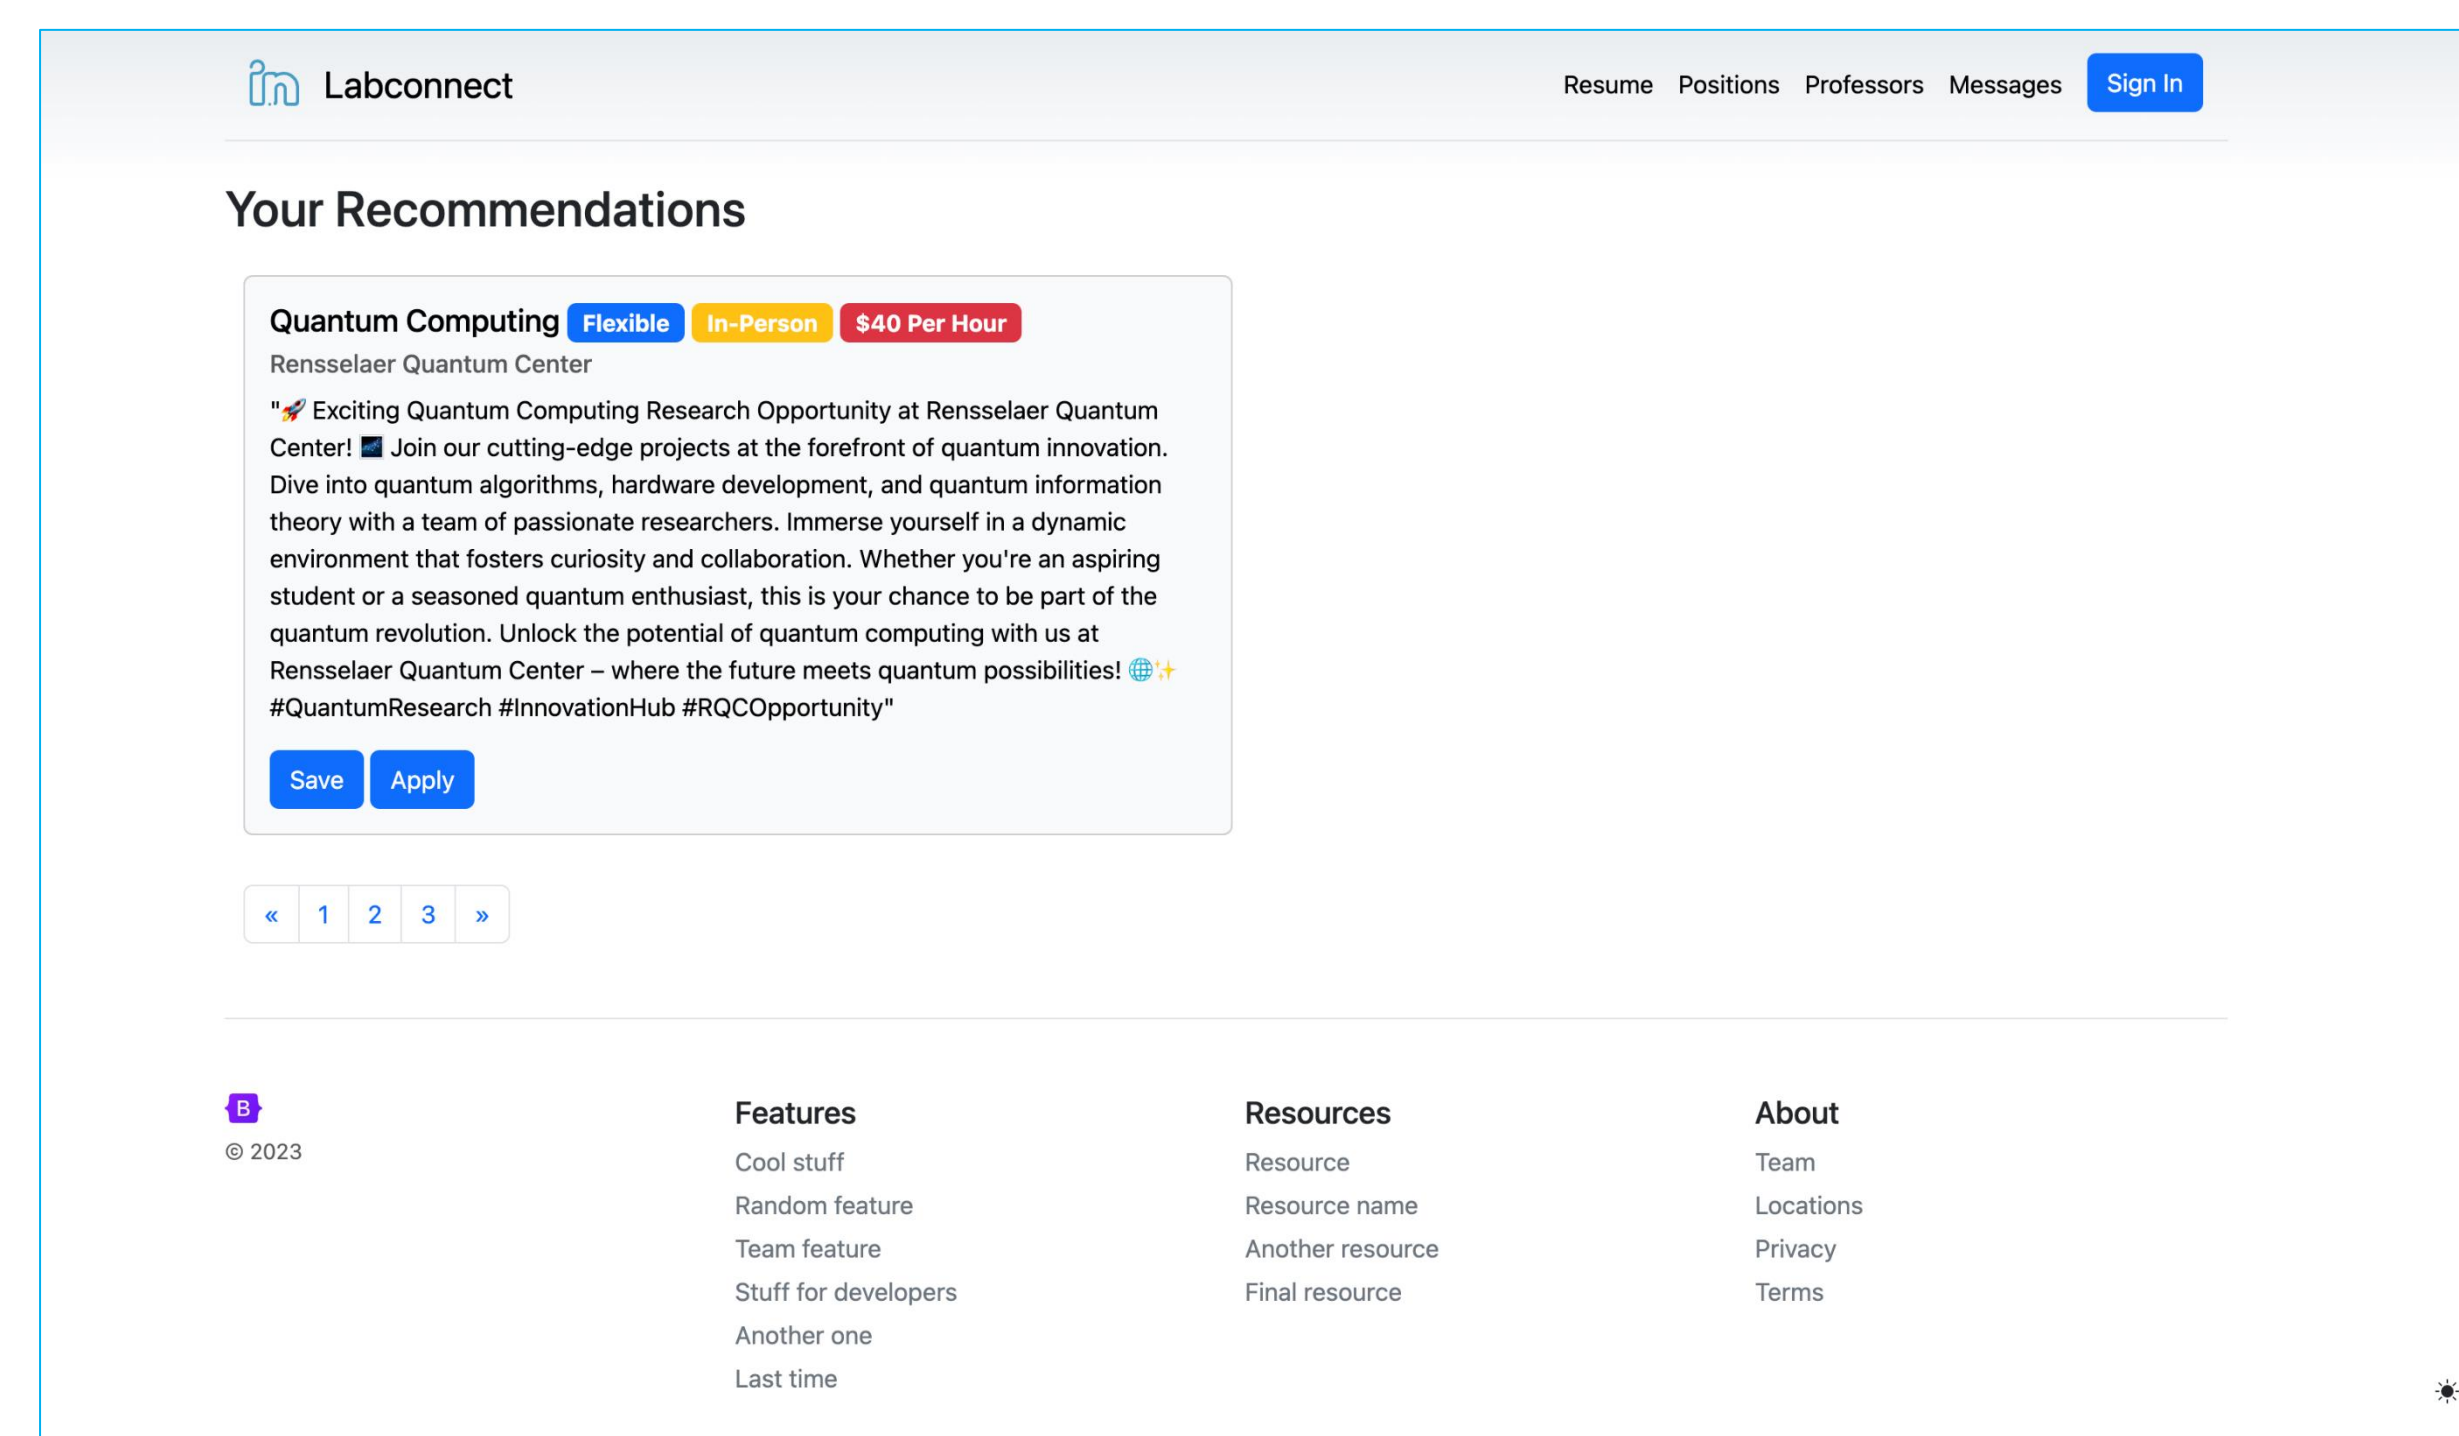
Labconnect

Resume Positions Professors Messages Sign In

Your Recommendations

Quantum Computing Flexible In-Person $40 Per Hour

Rensselaer Quantum Center

"🚀 Exciting Quantum Computing Research Opportunity at Rensselaer Quantum Center! 🌌 Join our cutting-edge projects at the forefront of quantum innovation. Dive into quantum algorithms, hardware development, and quantum information theory with a team of passionate researchers. Immerse yourself in a dynamic environment that fosters curiosity and collaboration. Whether you're an aspiring student or a seasoned quantum enthusiast, this is your chance to be part of the quantum revolution. Unlock the potential of quantum computing with us at Rensselaer Quantum Center – where the future meets quantum possibilities! 🌐✨ #QuantumResearch #InnovationHub #RQCOpportunity"

Save Apply

« 1 2 3 »

B
© 2023

Features
Cool stuff
Random feature
Team feature
Stuff for developers
Another one
Last time

Resources
Resource
Resource name
Another resource
Final resource

About
Team
Locations
Privacy
Terms